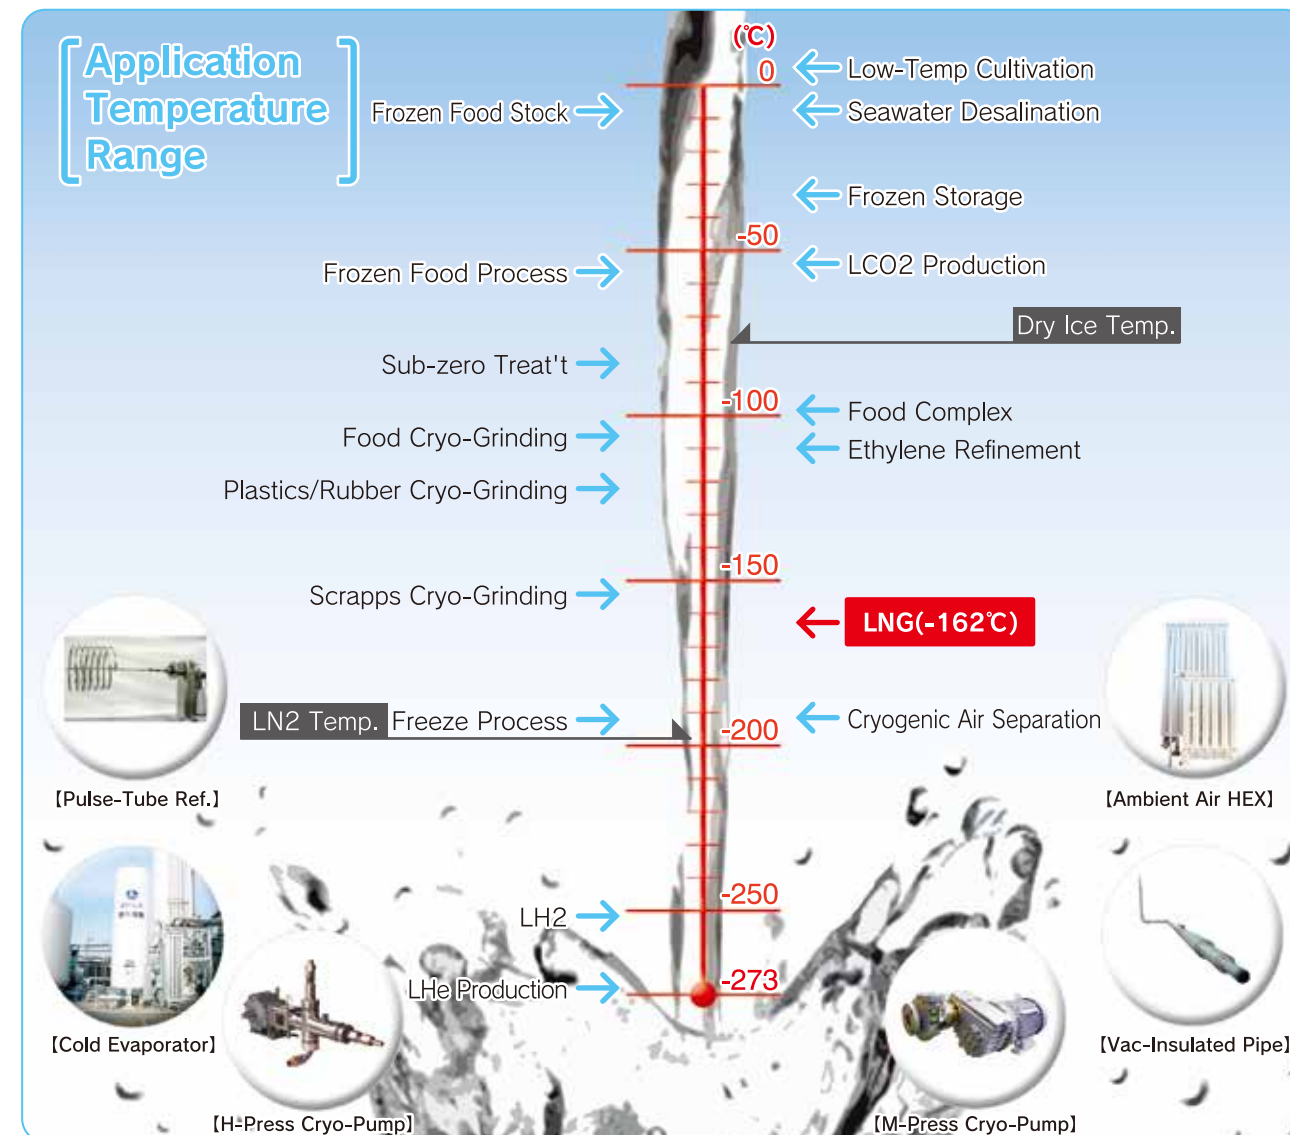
Application Temperature Range

(℃)
0
-50
-100
-150
-200
-250
-273

Low-Temp Cultivation
Seawater Desalination
Frozen Food Stock
Frozen Storage
Frozen Food Process
LCO2 Production
Dry Ice Temp.
Sub-zero Treat't
Food Complex
Food Cryo-Grinding
Ethylene Refinement
Plastics/Rubber Cryo-Grinding
Scrapps Cryo-Grinding
LNG(-162℃)
LN2 Temp.
Freeze Process
Cryogenic Air Separation
LH2
LHe Production

【Pulse-Tube Ref.】
【Ambient Air HEX】
【Cold Evaporator】
【H-Press Cryo-Pump】
【M-Press Cryo-Pump】
【Vac-Insulated Pipe】